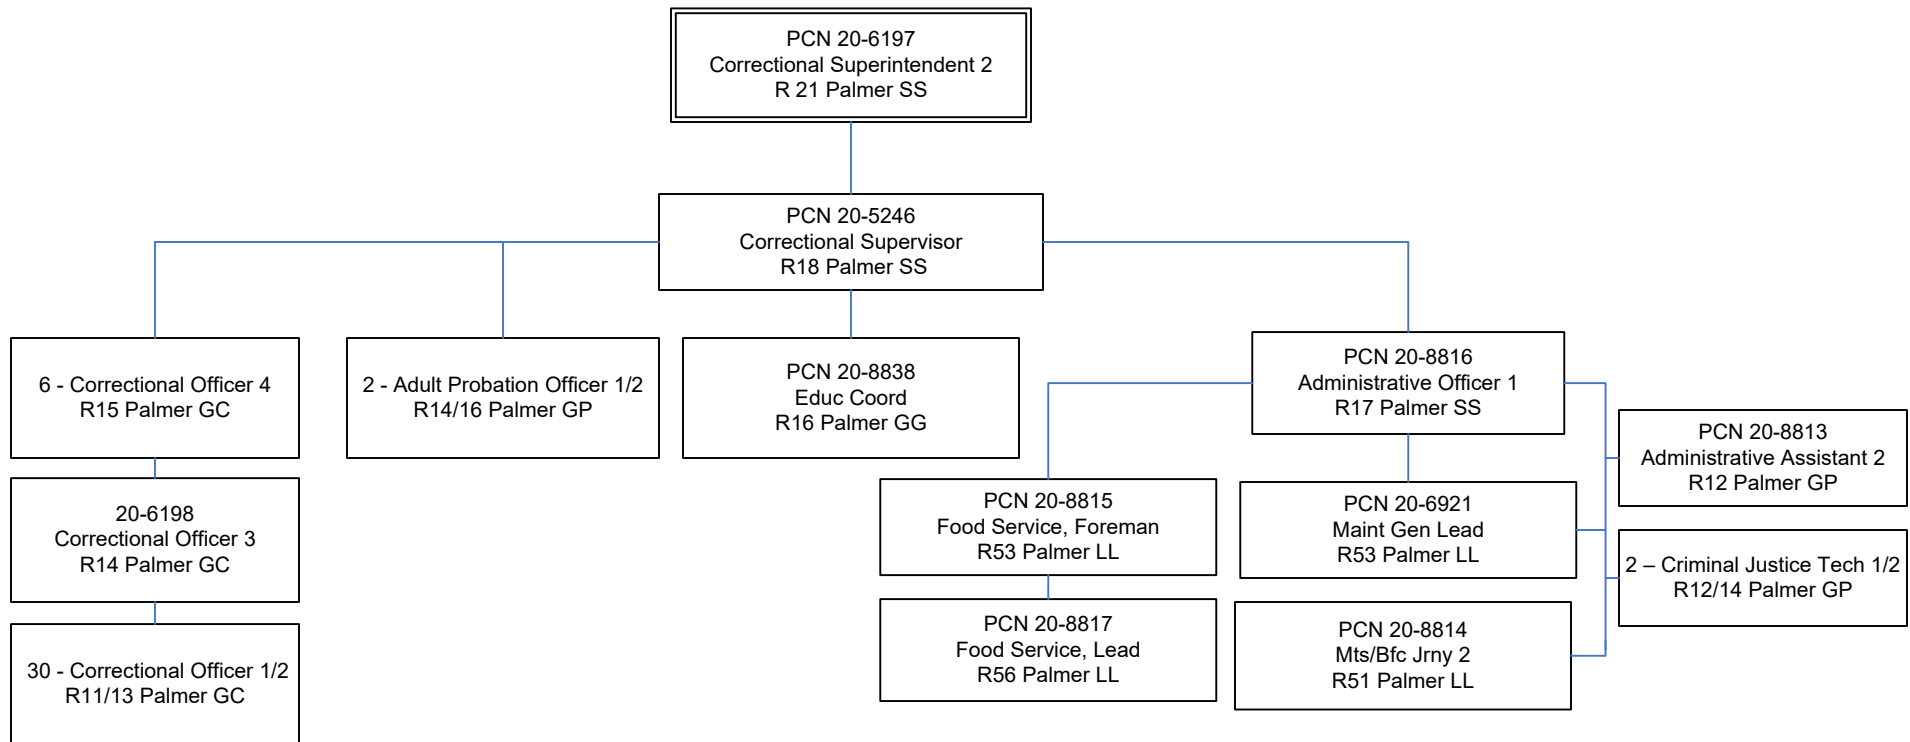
PCN 20-6197
Correctional Superintendent 2
R 21 Palmer SS

PCN 20-5246
Correctional Supervisor
R18 Palmer SS

6 - Correctional Officer 4
R15 Palmer GC

2 - Adult Probation Officer 1/2
R14/16 Palmer GP

PCN 20-8838
Educ Coord
R16 Palmer GG

PCN 20-8816
Administrative Officer 1
R17 Palmer SS

PCN 20-8813
Administrative Assistant 2
R12 Palmer GP

20-6198
Correctional Officer 3
R14 Palmer GC

PCN 20-8815
Food Service, Foreman
R53 Palmer LL

PCN 20-6921
Maint Gen Lead
R53 Palmer LL

2 – Criminal Justice Tech 1/2
R12/14 Palmer GP

30 - Correctional Officer 1/2
R11/13 Palmer GC

PCN 20-8817
Food Service, Lead
R56 Palmer LL

PCN 20-8814
Mts/Bfc Jrny 2
R51 Palmer LL